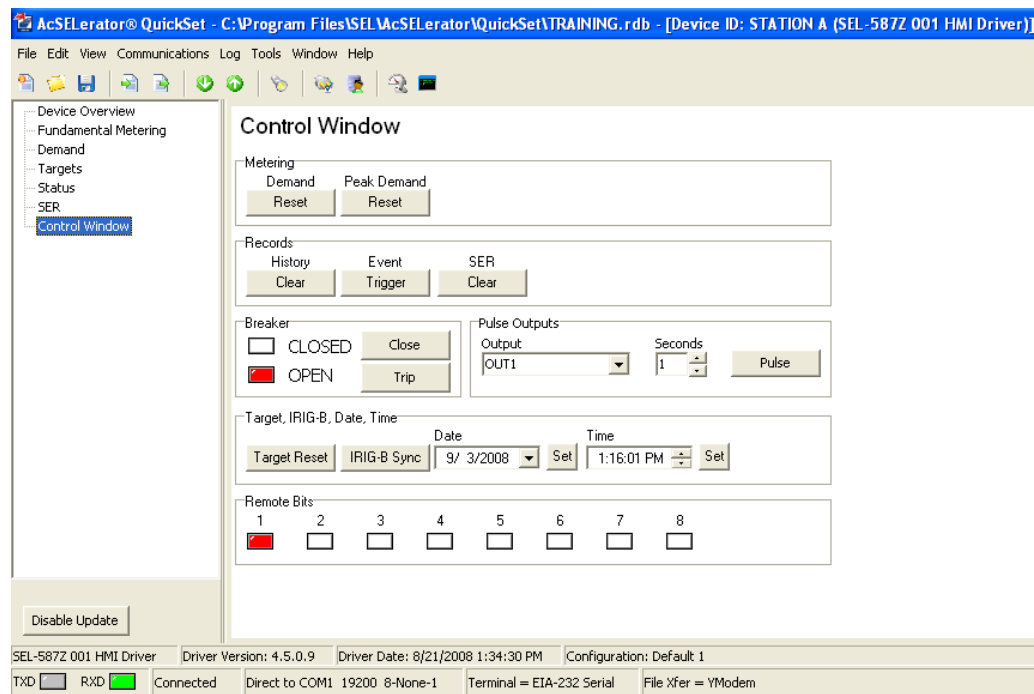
AcSELerator® QuickSet - C:\Program Files\SEL\AcSELerator\QuickSet\TRAINING.rdb - [Device ID: STATION A (SEL-587Z 001 HMI Driver)]

File Edit View Communications Log Tools Window Help

Device Overview
Fundamental Metering
Demand
Targets
Status
SER
Control Window

Control Window

Metering
Demand
Reset
Peak Demand
Reset

Records
History
Clear
Event
Trigger
SER
Clear

Breaker
CLOSED
Close
OPEN
Trip

Pulse Outputs
Output
OUT1
Seconds
1
Pulse

Target, IRIG-B, Date, Time
Target Reset
IRIG-B Sync
Date
9/ 3/2008
Set
Time
1:16:01 PM
Set

Remote Bits
1 2 3 4 5 6 7 8

Disable Update

SEL-587Z 001 HMI Driver | Driver Version: 4.5.0.9 | Driver Date: 8/21/2008 1:34:30 PM | Configuration: Default 1

TXD | RXD | Connected | Direct to COM1 19200 8-None-1 | Terminal = EIA-232 Serial | File Xfer = YModem